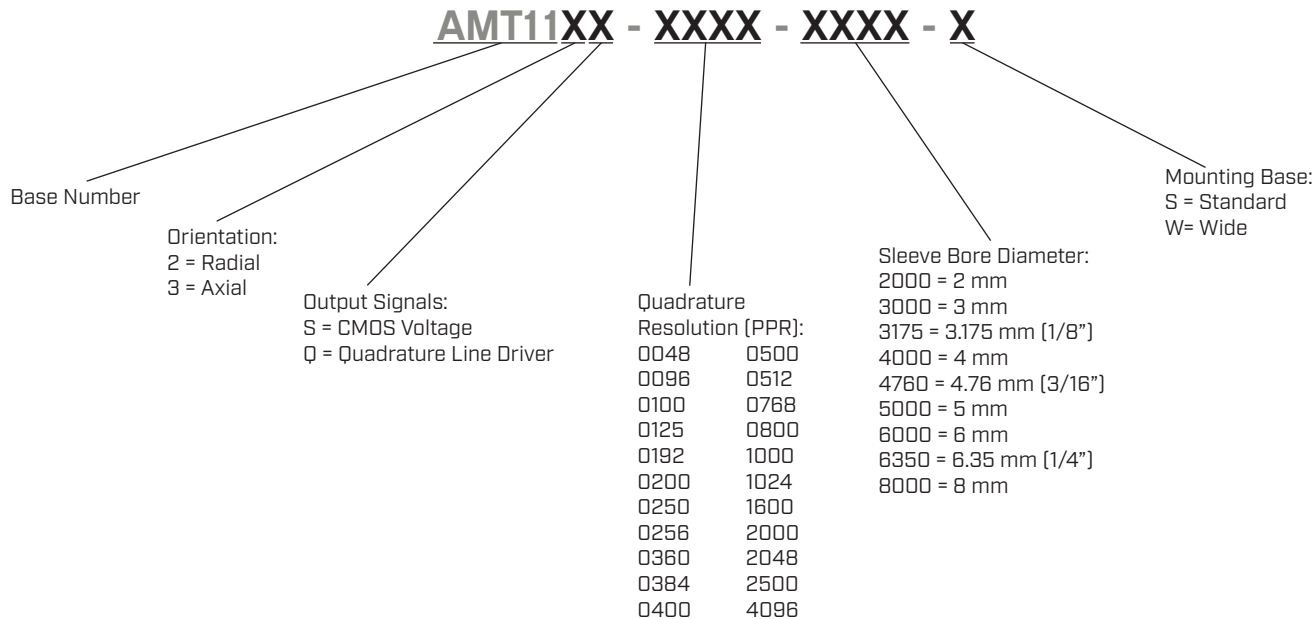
AMT11XX - XXXX - XXXX - X

Base Number

Orientation:
2 = Radial
3 = Axial

Output Signals:
S = CMOS Voltage
Q = Quadrature Line Driver

Quadrature
Resolution (PPR):

| | |
|---|---|
| 0048 | 0500 |
| 0096 | 0512 |
| 0100 | 0768 |
| 0125 | 0800 |
| 0192 | 1000 |
| 0200 | 1024 |
| 0250 | 1600 |
| 0256 | 2000 |
| 0360 | 2048 |
| 0384 | 2500 |
| 0400 | 4096 |

Sleeve Bore Diameter:
2000 = 2 mm
3000 = 3 mm
3175 = 3.175 mm (1/8")
4000 = 4 mm
4760 = 4.76 mm (3/16")
5000 = 5 mm
6000 = 6 mm
6350 = 6.35 mm (1/4")
8000 = 8 mm

Mounting Base:
S = Standard
W= Wide